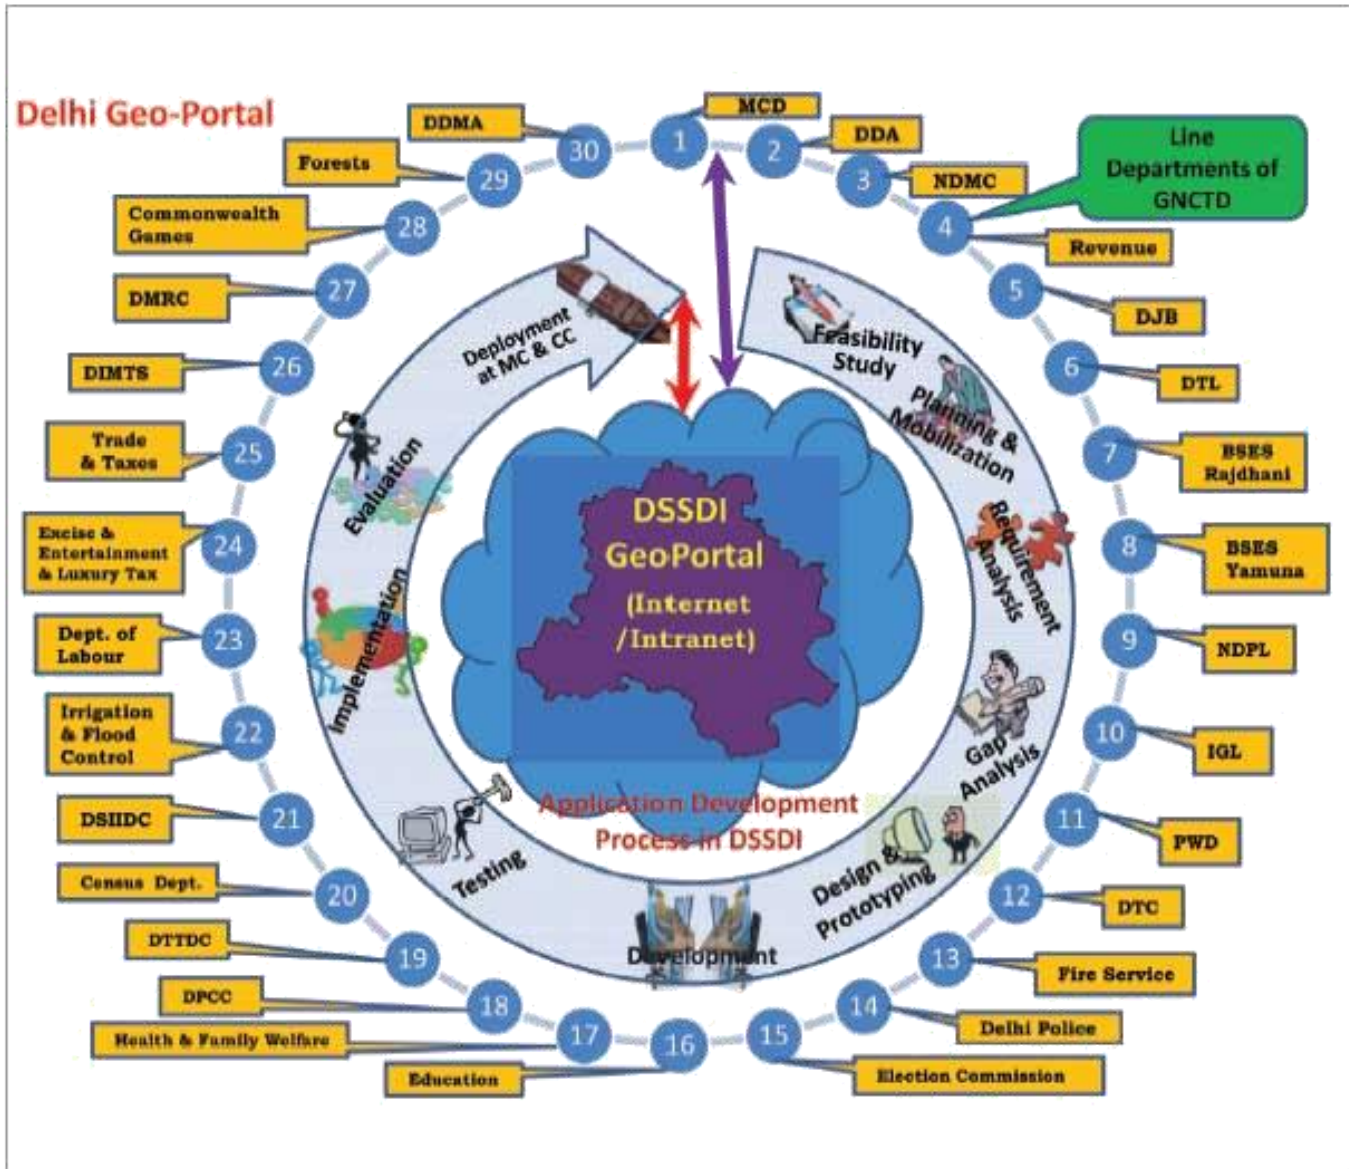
Delhi Geo-Portal

1 MCD
2 DDA
3 NDMC
4 Line Departments of GNCTD
Revenue
5 DJB
6 DTL
7 BSES Rajdhani
8 BSES Yamuna
9 NDPL
10 IGL
11 PWD
12 DTC
13 Fire Service
14 Delhi Police
15 Election Commission
16 Education
17 Health & Family Welfare
18 DPCC
19 DTTDC
20 Census Dept.
21 DSIIDC
22 Irrigation & Flood Control
23 Dept. of Labour
24 Excise & Entertainment & Luxury Tax
25 Trade & Taxes
26 DIMTS
27 DMRC
28 Commonwealth Games
29 Forests
30 DDMA

Feasibility Study
Planning & Mobilization
Requirement Analysis
Gap Analysis
Design & Prototyping
Development
Testing
Implementation
Evaluation
Deployment at MC & CC

DSSDI GeoPortal (Internet /Intranet)

Application Development Process in DSSDI